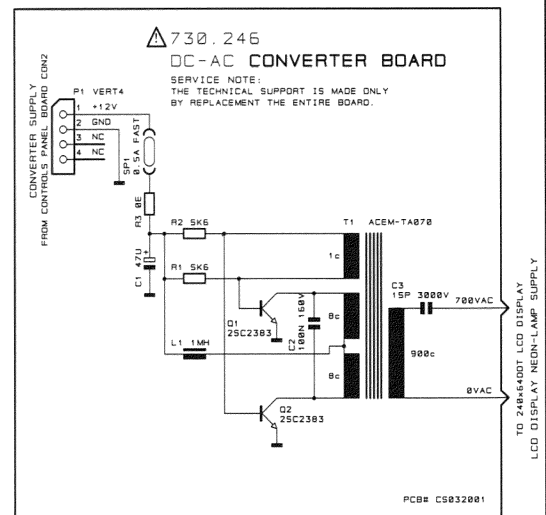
⚠730.246
DC-AC CONVERTER BOARD
SERVICE NOTE:
THE TECHNICAL SUPPORT IS MADE ONLY
BY REPLACEMENT THE ENTIRE BOARD.

CONVERTER SUPPLY
FROM CONTROLS PANEL BOARD CON2

P1 VERT4
1 +12V
2 GND
3 NC
4 NC

SP1
0.5A FAST

R3 0E

R2 5K6
R1 5K6
C1 47U

T1 ACEM-TA070
1c
8c
8c
900c

Q1
2SC2383
C2
100N 160V
L1 1MH

C3
15P 3000V
700VAC
0VAC

Q2
2SC2383

TO 240x64DOT LCD DISPLAY
LCD DISPLAY NEON-LAMP SUPPLY

PCB# CS032001